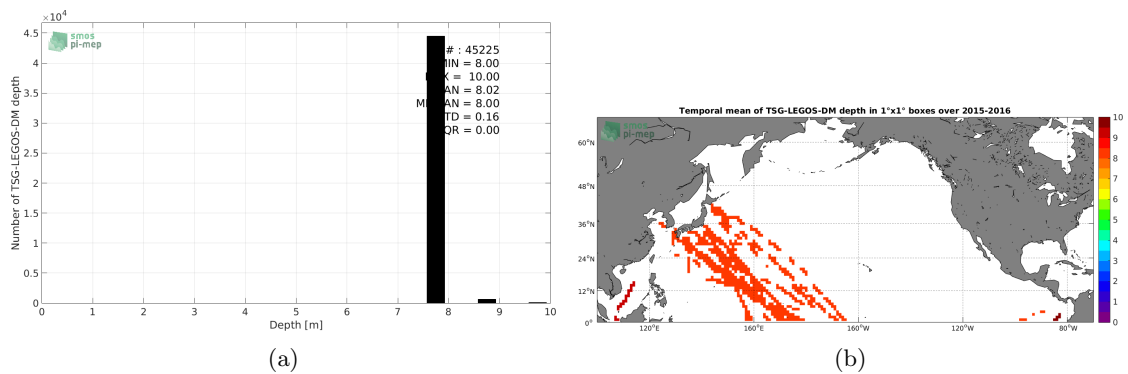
$\times 10^4$
4.5
4
3.5
3
2.5
2
1.5
1
0.5
0
Number of TSG-LEGOS-DM depth
smos
pi-mep
# : 45225
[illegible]MIN = 8.00
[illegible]X = 10.00
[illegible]AN = 8.02
M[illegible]AN = 8.00
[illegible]TD = 0.16
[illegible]QR = 0.00
0 1 2 3 4 5 6 7 8 9 10
Depth [m]
(a)

Temporal mean of TSG-LEGOS-DM depth in 1°x1° boxes over 2015-2016
smos
pi-mep
60°N
48°N
36°N
24°N
12°N
0°
120°E
160°E
160°W
120°W
80°W
10
9
8
7
6
5
4
3
2
1
0
(b)